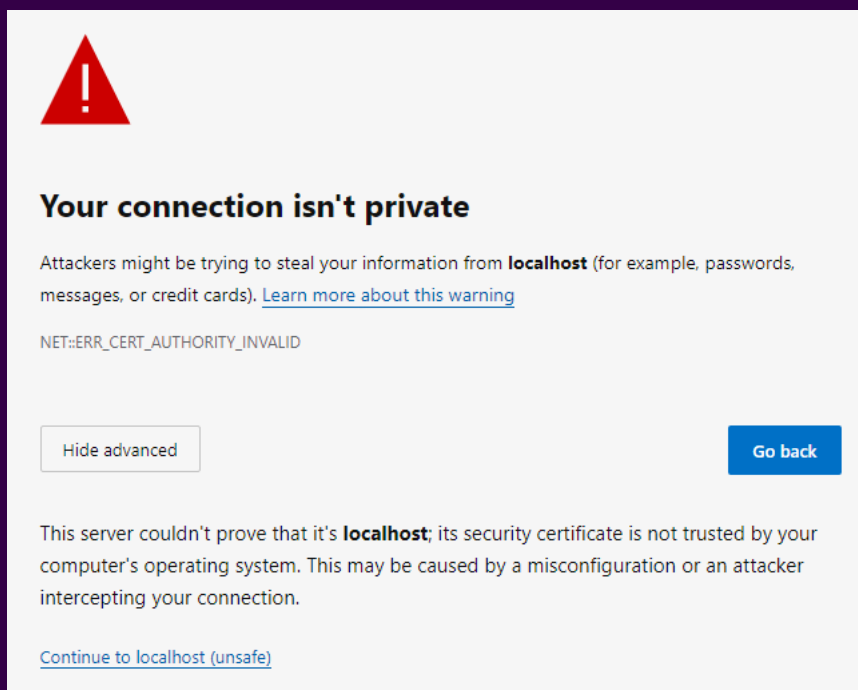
Your connection isn't private

Attackers might be trying to steal your information from localhost (for example, passwords, messages, or credit cards). Learn more about this warning

NET::ERR_CERT_AUTHORITY_INVALID

Hide advanced

Go back

This server couldn't prove that it's localhost; its security certificate is not trusted by your computer's operating system. This may be caused by a misconfiguration or an attacker intercepting your connection.

Continue to localhost (unsafe)